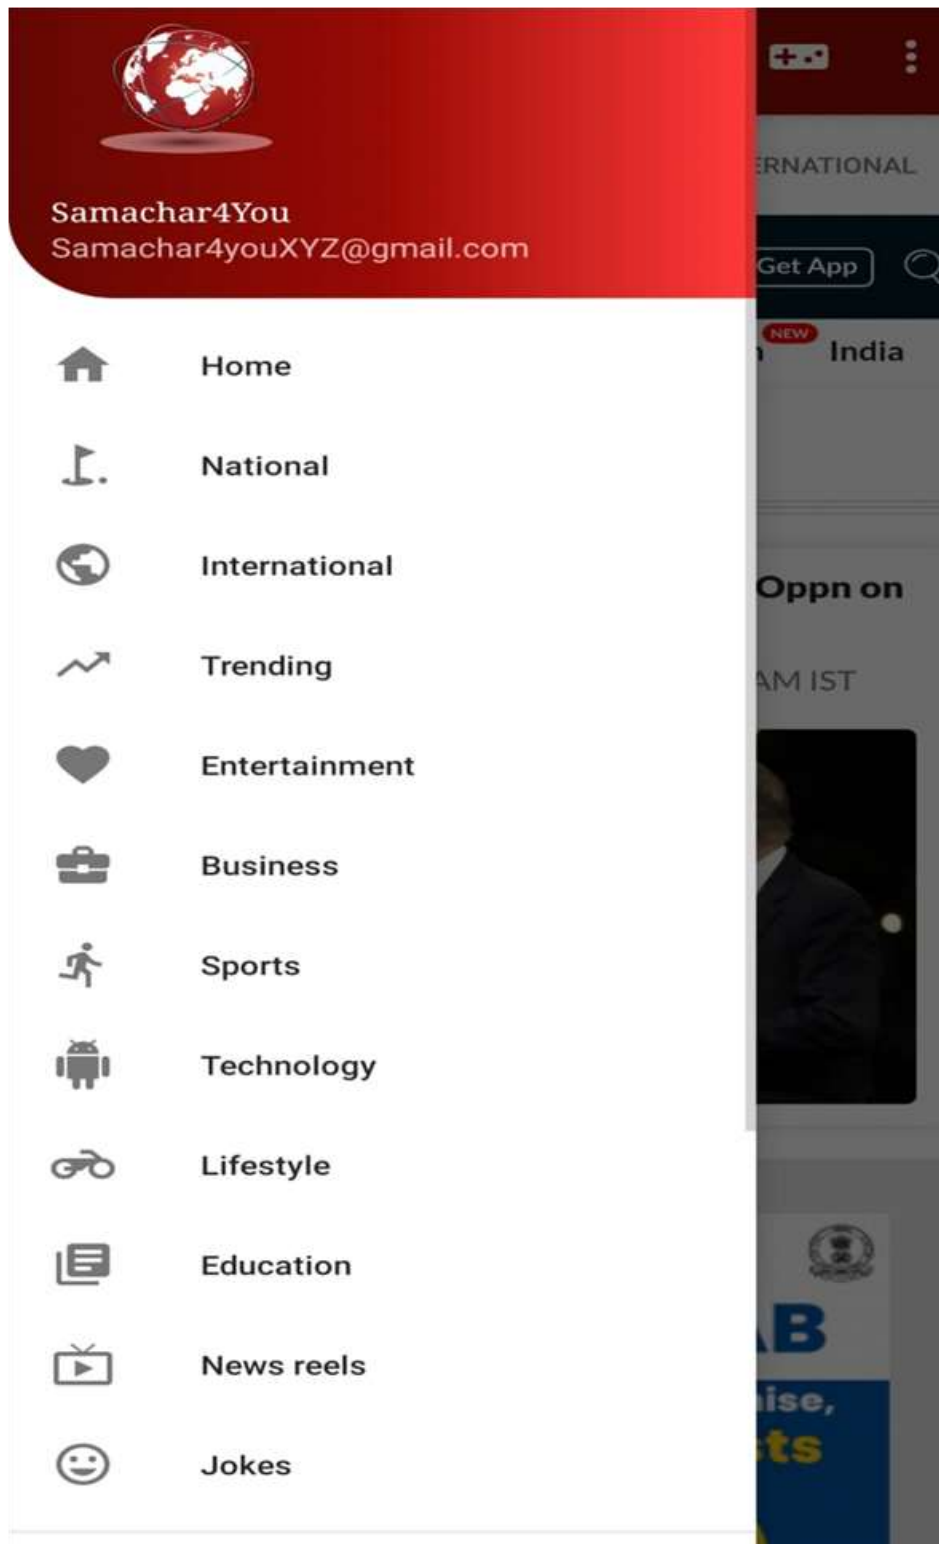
Samachar4You
Samachar4youXYZ@gmail.com

Home

National

International

Trending

Entertainment

Business

Sports

Technology

Lifestyle

Education

News reels

Jokes

ERNATIONAL

Get App

NEW

India

Oppn on

AM IST

AB

ise,

ts